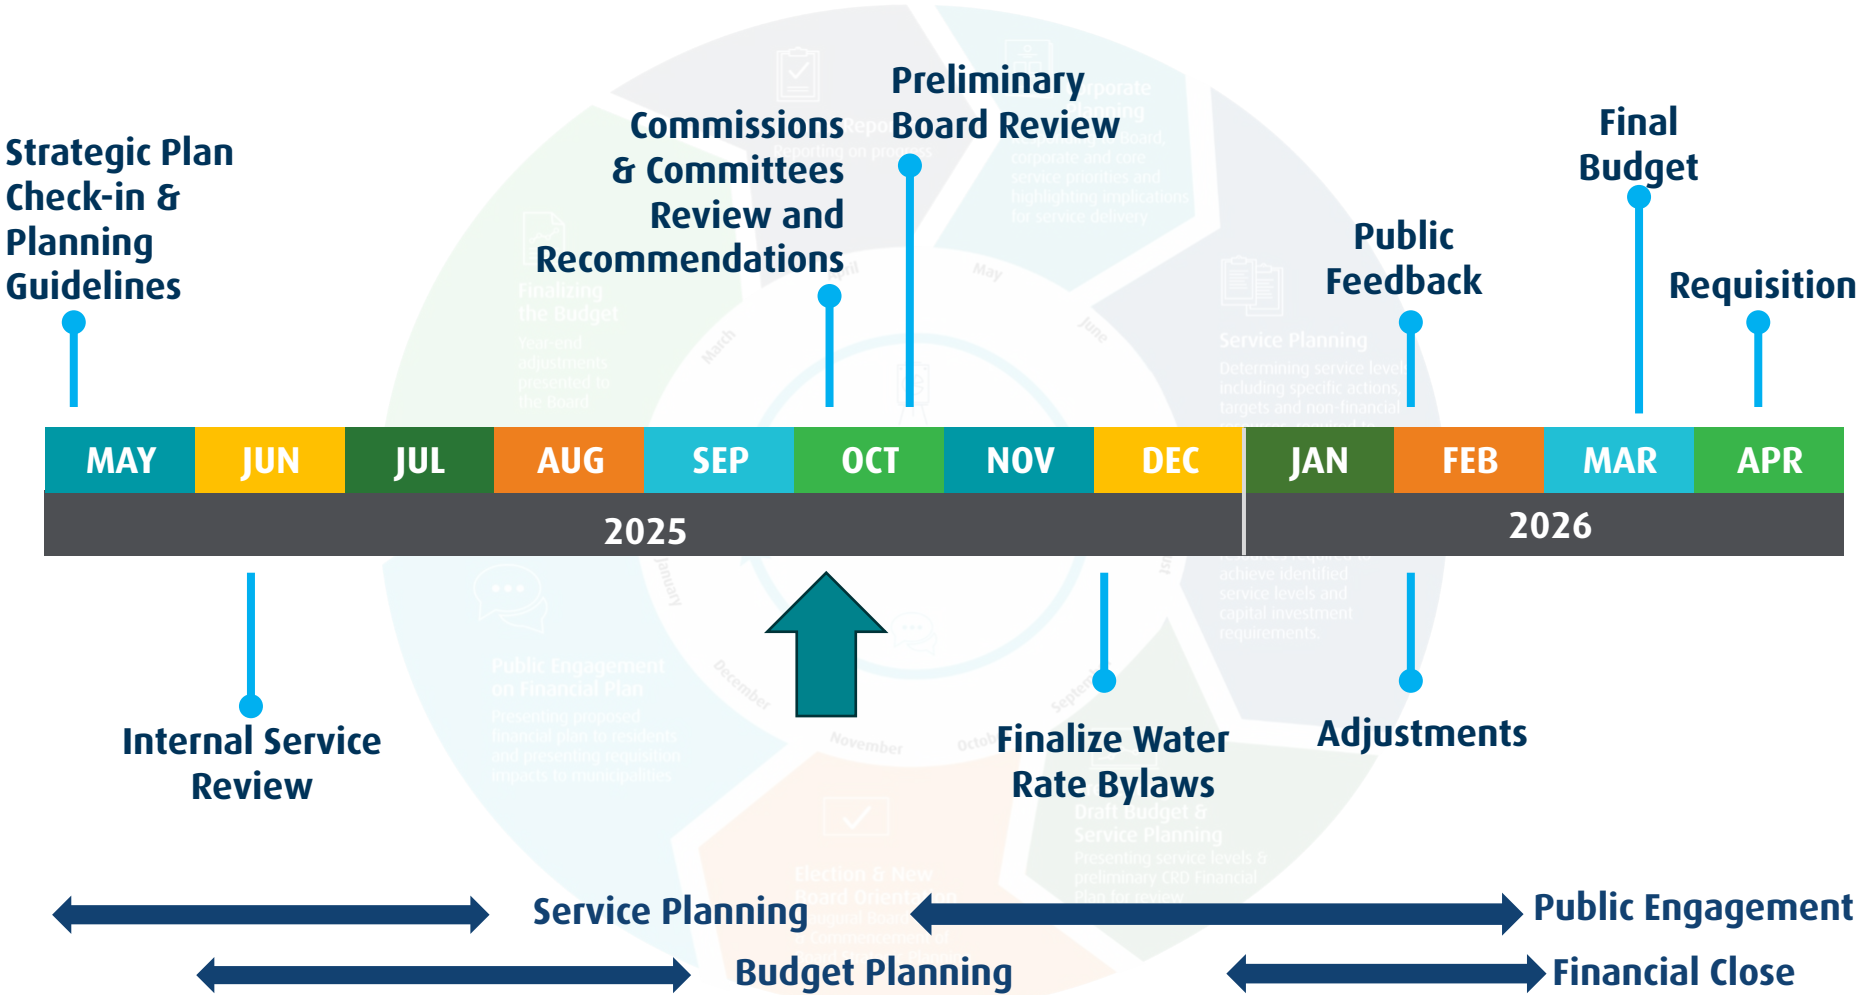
Strategic Plan Check-in & Planning Guidelines

Commissions & Committees Review and Recommendations

Preliminary Board Review

Public Feedback

Final Budget

Requisition

| MAY | JUN | JUL | AUG | SEP | OCT | NOV | DEC | JAN | FEB | MAR | APR |
|---|---|---|---|---|---|---|---|---|---|---|---|

2025

2026

Internal Service Review

Finalize Water Rate Bylaws

Adjustments

Service Planning

Public Engagement

Budget Planning

Financial Close